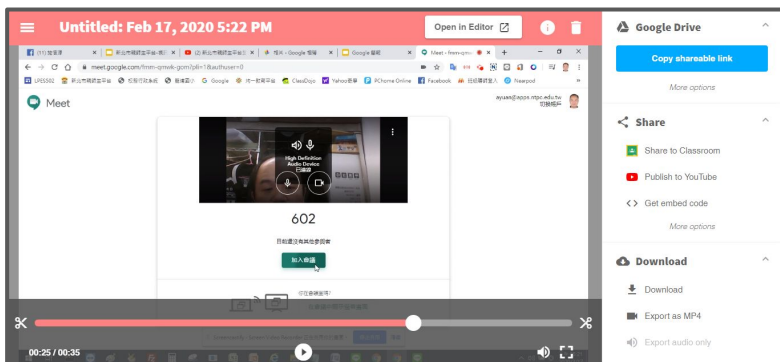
Untitled: Feb 17, 2020 5:22 PM

Open in Editor

Google Drive

Copy shareable link

More options

Share

Share to Classroom

Publish to YouTube

Get embed code

More options

Download

Download

Export as MP4

Export audio only

meet.google.com/fmm-qmwk-gom?pli=1&authuser=0

Meet

ayuan@apps.ntpc.edu.tw
切換帳戶

High Definition Audio Device
已連線

602

目前還沒有其他參與者

加入會議

00:25 / 00:35